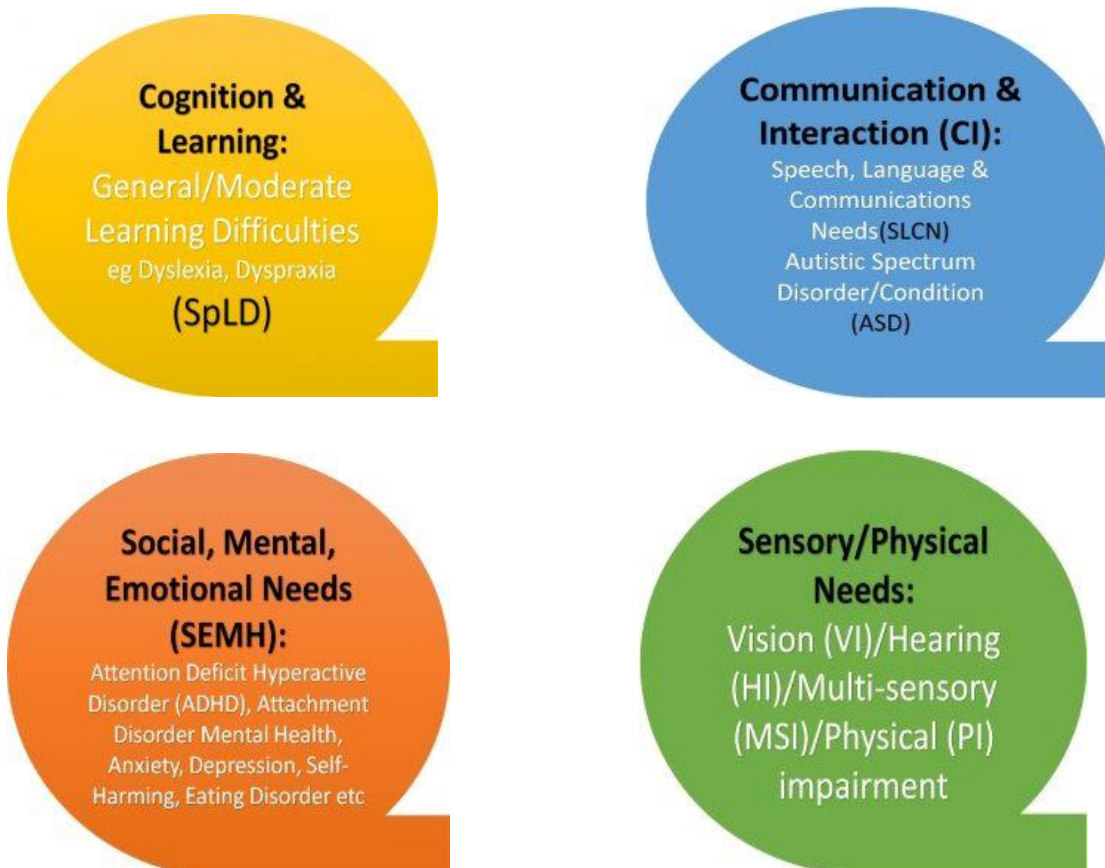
Cognition & Learning:
General/Moderate Learning Difficulties
eg Dyslexia, Dyspraxia
(SpLD)

Communication & Interaction (CI):
Speech, Language & Communications Needs(SLCN)
Autistic Spectrum Disorder/Condition (ASD)

Social, Mental, Emotional Needs (SEMH):
Attention Deficit Hyperactive Disorder (ADHD), Attachment Disorder Mental Health, Anxiety, Depression, Self-Harming, Eating Disorder etc

Sensory/Physical Needs:
Vision (VI)/Hearing (HI)/Multi-sensory (MSI)/Physical (PI) impairment